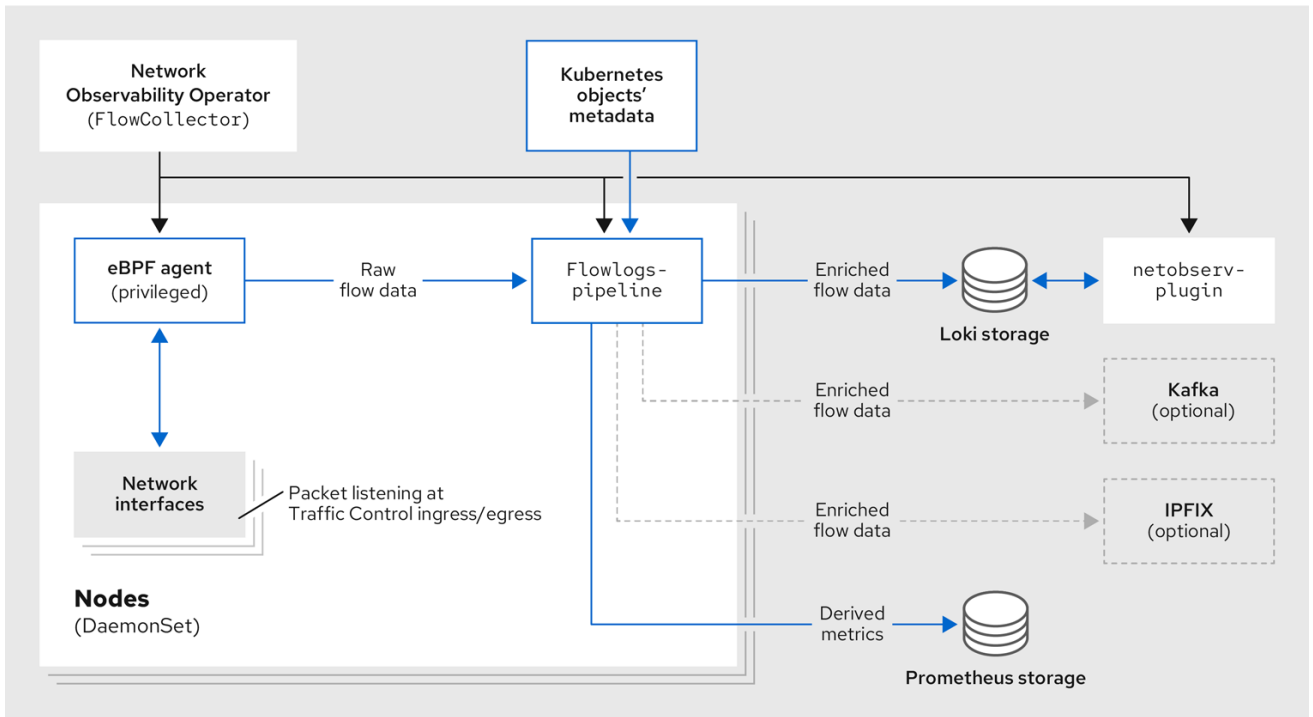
Network Observability Operator (FlowCollector)

Kubernetes objects' metadata

eBPF agent (privileged)

Raw flow data

Flowlogs-pipeline

Enriched flow data

Loki storage

netobserv-plugin

Enriched flow data

Kafka (optional)

Network interfaces

Packet listening at Traffic Control ingress/egress

Enriched flow data

IPFIX (optional)

Nodes (DaemonSet)

Derived metrics

Prometheus storage